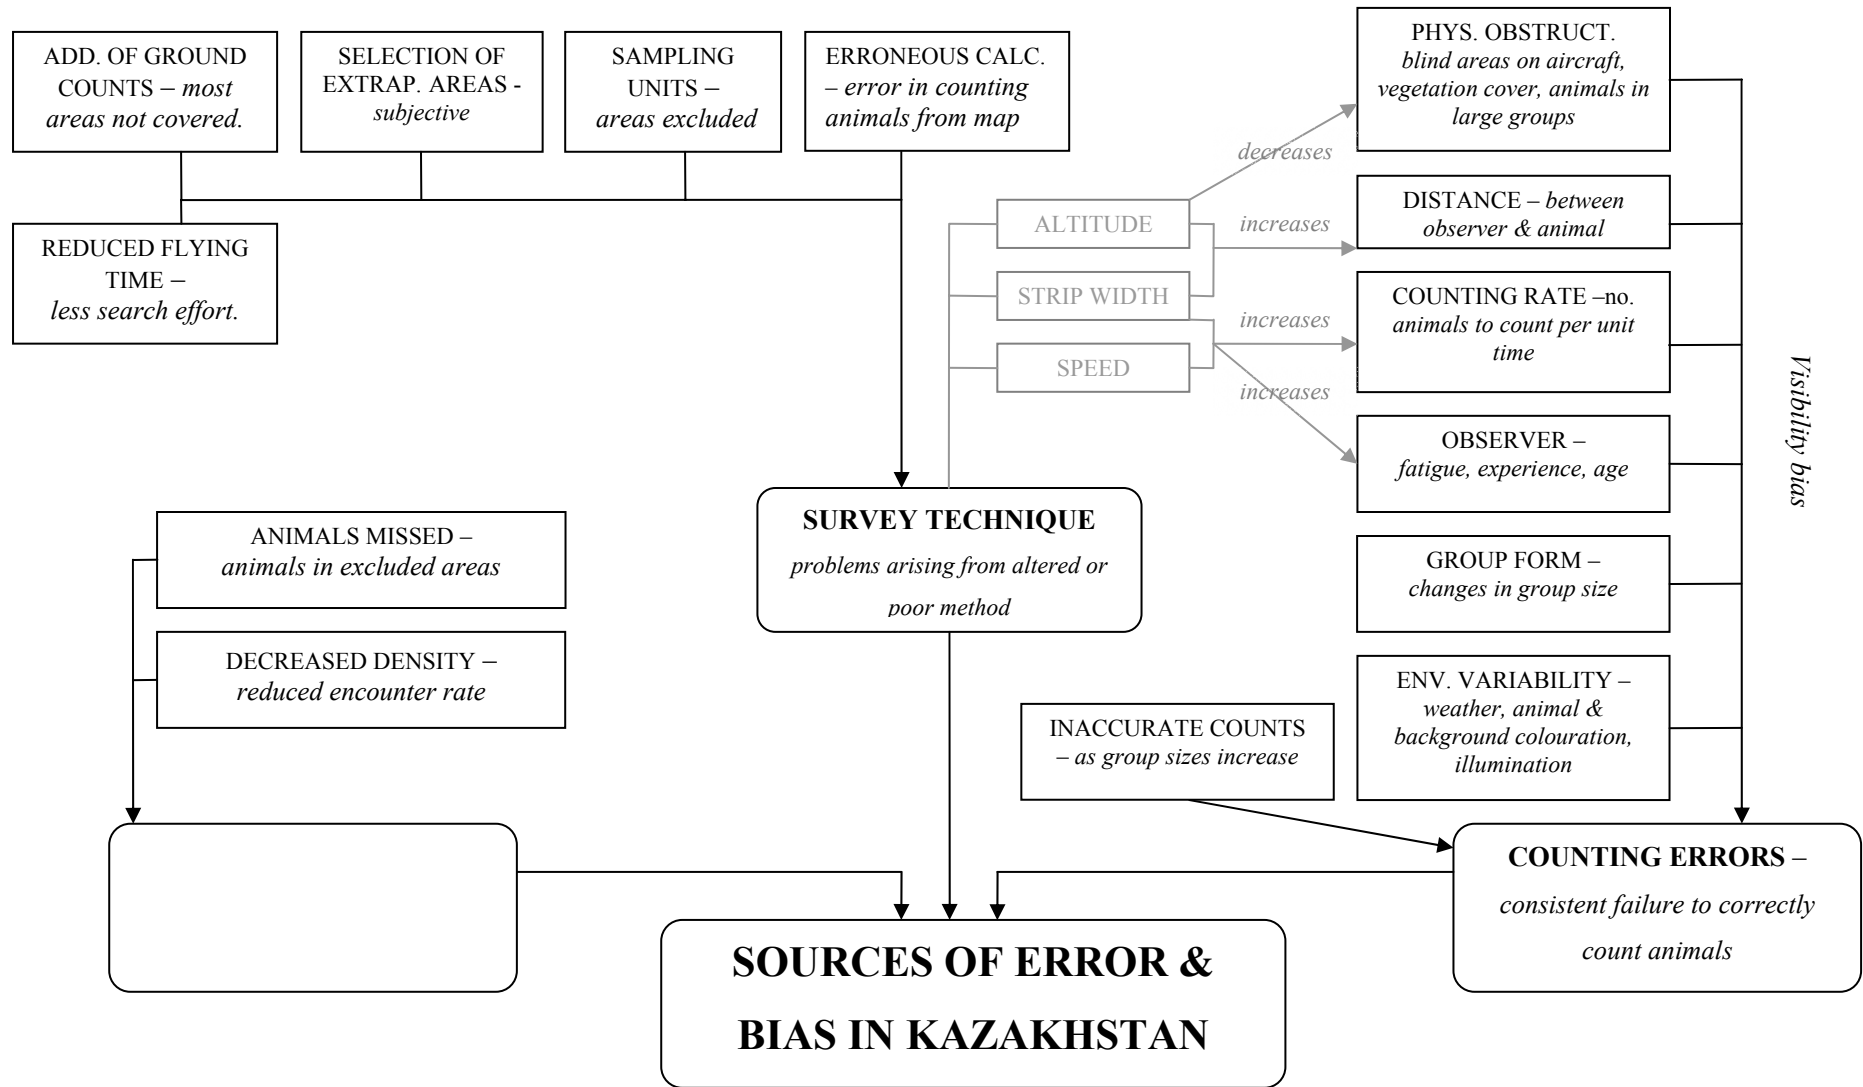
ADD. OF GROUND COUNTS – *most areas not covered.*

SELECTION OF EXTRAP. AREAS - *subjective*

SAMPLING UNITS – *areas excluded*

ERRONEOUS CALC. – *error in counting animals from map*

REDUCED FLYING TIME – *less search effort.*

PHYS. OBSTRUCT. *blind areas on aircraft, vegetation cover, animals in large groups*

decreases

ALTITUDE

increases

DISTANCE – *between observer & animal*

STRIP WIDTH

increases

COUNTING RATE –no. *animals to count per unit time*

SPEED

increases

OBSERVER – *fatigue, experience, age*

Visibility bias

ANIMALS MISSED – *animals in excluded areas*

SURVEY TECHNIQUE

*problems arising from altered or poor method*

GROUP FORM – *changes in group size*

DECREASED DENSITY – *reduced encounter rate*

ENV. VARIABILITY – *weather, animal & background colouration, illumination*

INACCURATE COUNTS – *as group sizes increase*

COUNTING ERRORS – *consistent failure to correctly count animals*

SOURCES OF ERROR & BIAS IN KAZAKHSTAN